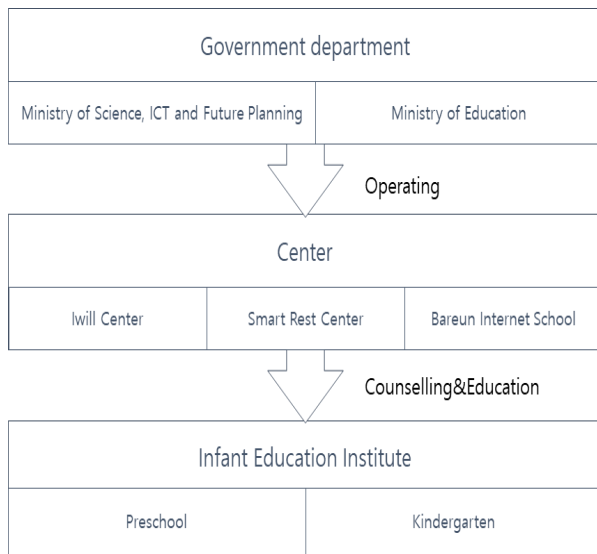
Government department

Ministry of Science, ICT and Future Planning

Ministry of Education

Operating

Center

Iwill Center

Smart Rest Center

Bareun Internet School

Counselling&Education

Infant Education Institute

Preschool

Kindergarten